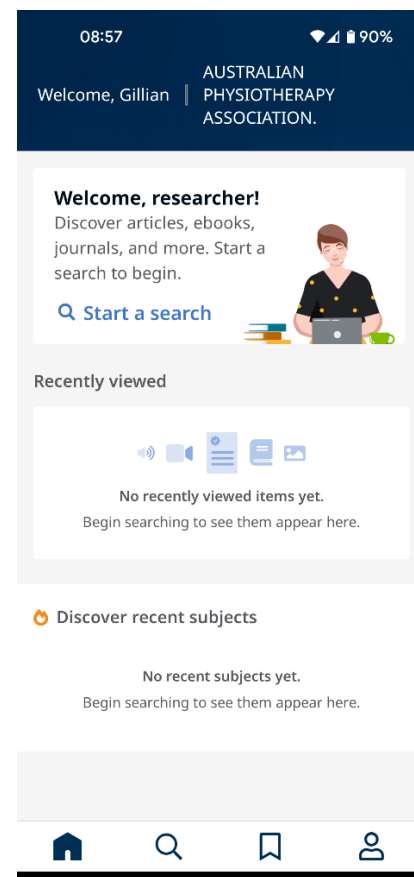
08:57

90%

Welcome, Gillian

AUSTRALIAN PHYSIOTHERAPY ASSOCIATION.

Welcome, researcher!

Discover articles, ebooks, journals, and more. Start a search to begin.

Start a search

Recently viewed

No recently viewed items yet.

Begin searching to see them appear here.

Discover recent subjects

No recent subjects yet.

Begin searching to see them appear here.